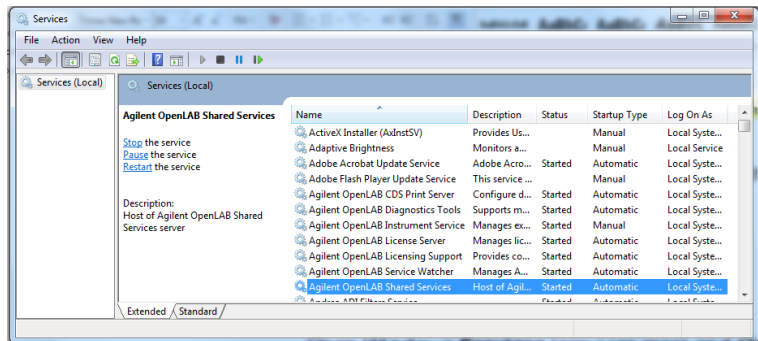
Services

File Action View Help

Services (Local)

Services (Local)

Agilent OpenLAB Shared Services

Stop the service
Pause the service
Restart the service

Description:
Host of Agilent OpenLAB Shared Services server

| Name | Description | Status | Startup Type | Log On As |
|---|---|---|---|---|
| ActiveX Installer (AxInstSV) | Provides Us... | | Manual | Local Syste... |
| Adaptive Brightness | Monitors a... | | Manual | Local Service |
| Adobe Acrobat Update Service | Adobe Acro... | Started | Automatic | Local Syste... |
| Adobe Flash Player Update Service | This service ... | | Manual | Local Syste... |
| Agilent OpenLAB CDS Print Server | Configure d... | Started | Automatic | Local Syste... |
| Agilent OpenLAB Diagnostics Tools | Supports m... | Started | Automatic | Local Syste... |
| Agilent OpenLAB Instrument Service | Manages ex... | Started | Manual | Local Syste... |
| Agilent OpenLAB License Server | Manages lic... | Started | Automatic | Local Syste... |
| Agilent OpenLAB Licensing Support | Provides co... | Started | Automatic | Local Syste... |
| Agilent OpenLAB Service Watcher | Manages A... | Started | Automatic | Local Syste... |
| Agilent OpenLAB Shared Services | Host of Agil... | Started | Automatic | Local Syste... |
| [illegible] | | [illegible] | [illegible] | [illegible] |

Extended Standard